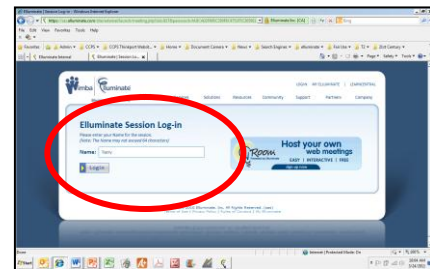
Elluminate Session Log-in - Windows Internet Explorer

https://sas.elluminate.com/

Elluminate Live! for JCAS

File Edit View Favorites Tools Help

Favorites

Elluminate Internal

Elluminate Session Lo...

Wimba Elluminate

LOGIN · MY ELLUMINATE · LEARNCENTRAL

Solutions Resources Community Support Partners Company

Elluminate Session Log-in

Please enter your Name for the session.
(Note: The Name may not exceed 64 characters)

Name: Name

Log In

Host your own web meetings

vRoom

EASY | INTERACTIVE | FREE

Sign up now

© 2001-2010 Elluminate, Inc. All Rights Reserved.

Done

Internet | Protected Mode: On

100%